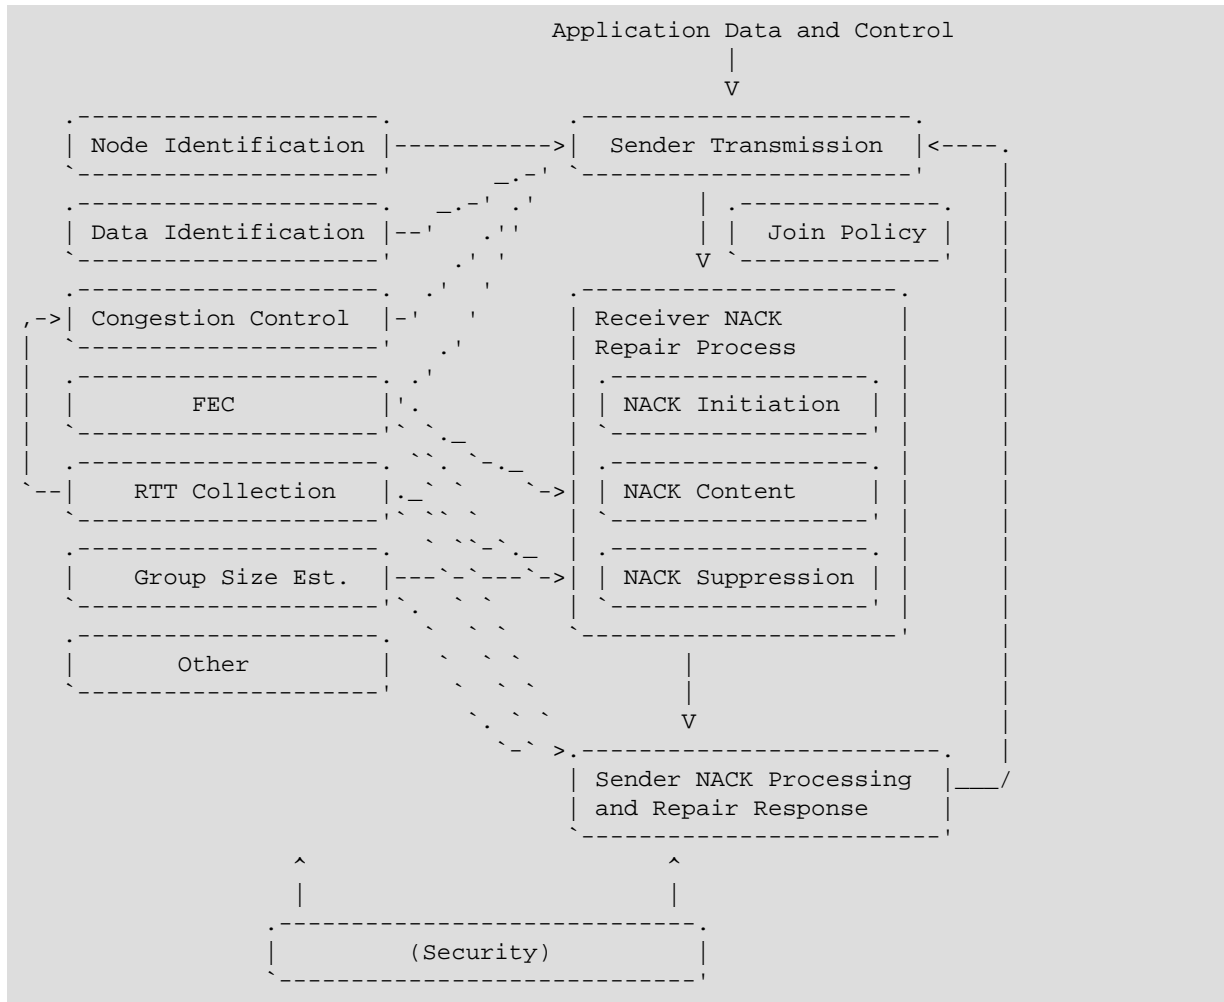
Application Data and Control

Node Identification

Sender Transmission

Data Identification

Join Policy

Congestion Control

Receiver NACK Repair Process

FEC

NACK Initiation

RTT Collection

NACK Content

Group Size Est.

NACK Suppression

Other

Sender NACK Processing and Repair Response

(Security)